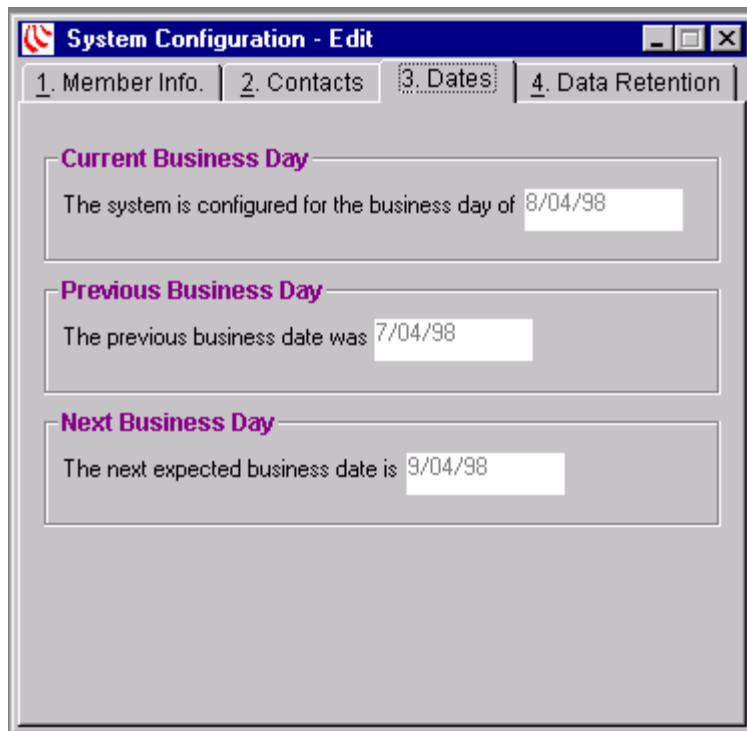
System Configuration - Edit

1. Member Info. | 2. Contacts | 3. Dates | 4. Data Retention

Current Business Day

The system is configured for the business day of 8/04/98

Previous Business Day

The previous business date was 7/04/98

Next Business Day

The next expected business date is 9/04/98